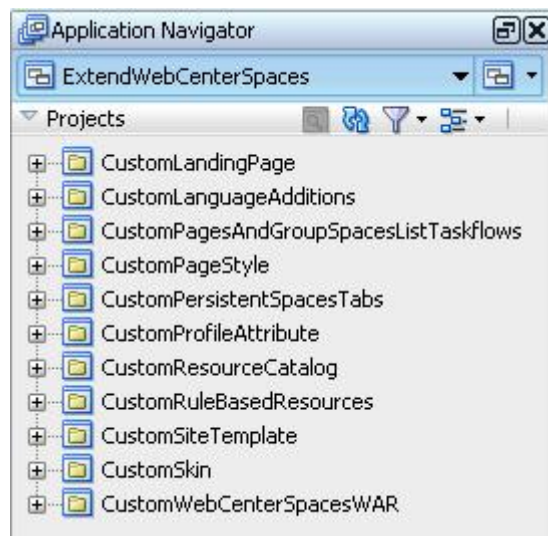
Application Navigator

ExtendWebCenterSpaces

Projects

CustomLandingPage
CustomLanguageAdditions
CustomPagesAndGroupSpacesListTaskflows
CustomPageStyle
CustomPersistentSpacesTabs
CustomProfileAttribute
CustomResourceCatalog
CustomRuleBasedResources
CustomSiteTemplate
CustomSkin
CustomWebCenterSpacesWAR